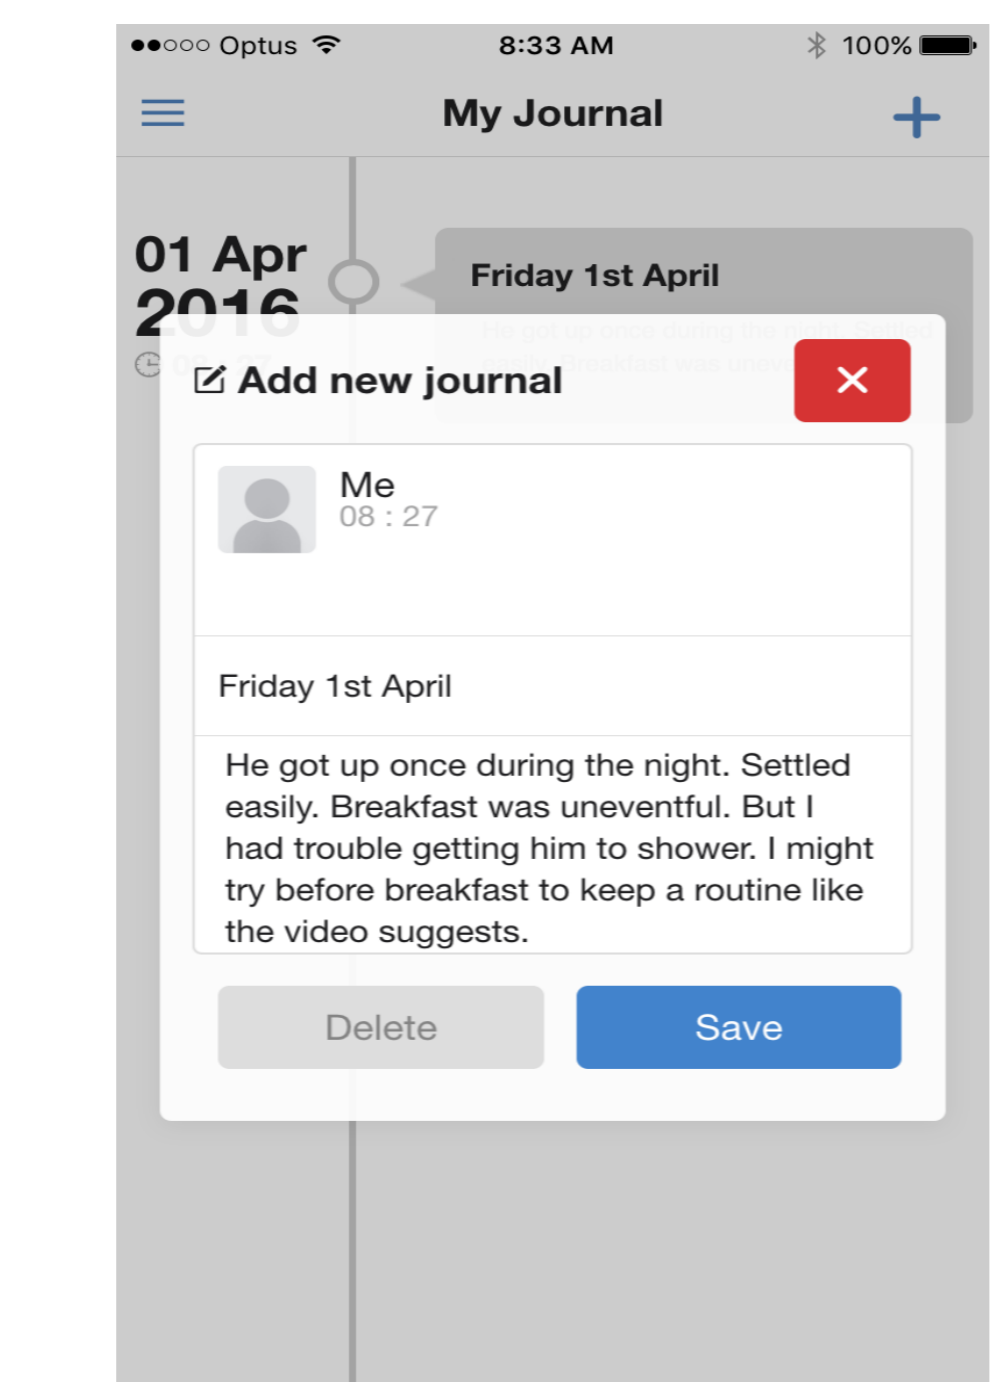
●●○○○ Optus 8:33 AM 100%

My Journal

01 Apr 2016

Friday 1st April

Add new journal

×

Me
08 : 27

Friday 1st April

He got up once during the night. Settled easily. Breakfast was uneventful. But I had trouble getting him to shower. I might try before breakfast to keep a routine like the video suggests.

Delete

Save